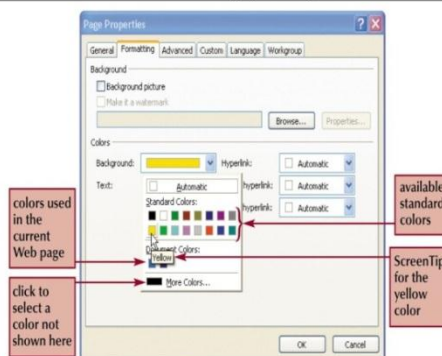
Page Properties

General Formatting Advanced Custom Language Workgroup

Background

Background picture

Make it a watermark

Browse... Properties...

Colors

Background: Hyperlink: Automatic

Text: Automatic hyperlink: Automatic

Standard Colors: hyperlink: Automatic

Document Colors:

Yellow

More Colors...

colors used in the current Web page

click to select a color not shown here

available standard colors

ScreenTip for the yellow color

OK Cancel